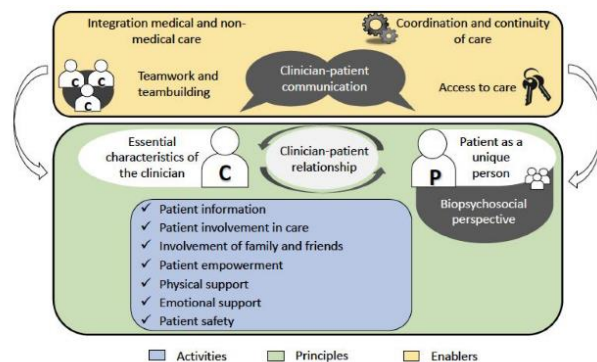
Integration medical and non-medical care

Coordination and continuity of care

Teamwork and teambuilding

Clinician-patient communication

Access to care

Essential characteristics of the clinician

C

Clinician-patient relationship

P

Patient as a unique person

Biopsychosocial perspective

✓ Patient information
✓ Patient involvement in care
✓ Involvement of family and friends
✓ Patient empowerment
✓ Physical support
✓ Emotional support
✓ Patient safety

Activities Principles Enablers